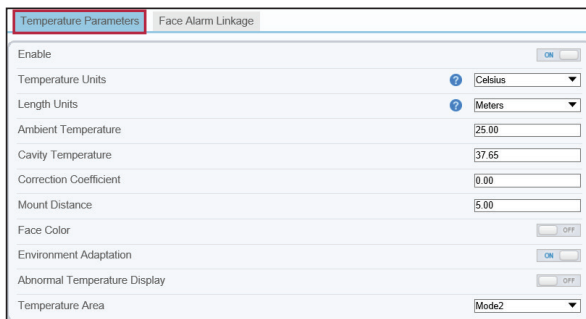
Temperature Parameters Face Alarm Linkage

| | |
|---|---|
| Enable | ON |
| Temperature Units | Celsius |
| Length Units | Meters |
| Ambient Temperature | 25.00 |
| Cavity Temperature | 37.65 |
| Correction Coefficient | 0.00 |
| Mount Distance | 5.00 |
| Face Color | OFF |
| Environment Adaptation | ON |
| Abnormal Temperature Display | OFF |
| Temperature Area | Mode2 |